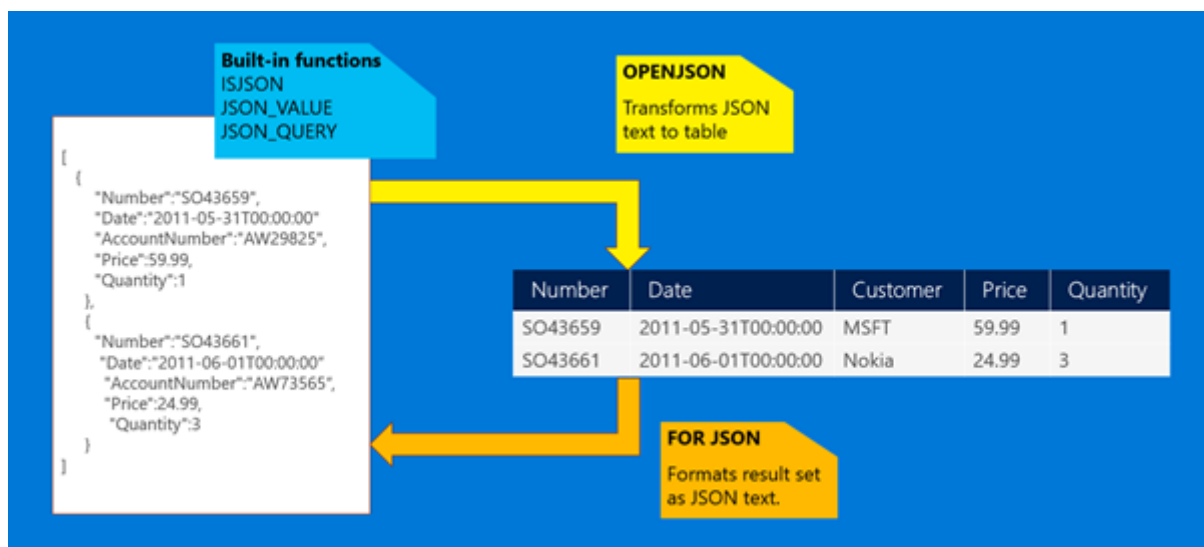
Built-in functions
ISJSON
JSON_VALUE
JSON_QUERY

[
{
"Number":"SO43659",
"Date":"2011-05-31T00:00:00"
"AccountNumber":"AW29825",
"Price":59.99,
"Quantity":1
},
{
"Number":"SO43661",
"Date":"2011-06-01T00:00:00"
"AccountNumber":"AW73565",
"Price":24.99,
"Quantity":3
}
]

OPENJSON
Transforms JSON text to table

| Number | Date | Customer | Price | Quantity |
|---|---|---|---|---|
| SO43659 | 2011-05-31T00:00:00 | MSFT | 59.99 | 1 |
| SO43661 | 2011-06-01T00:00:00 | Nokia | 24.99 | 3 |

FOR JSON
Formats result set as JSON text.